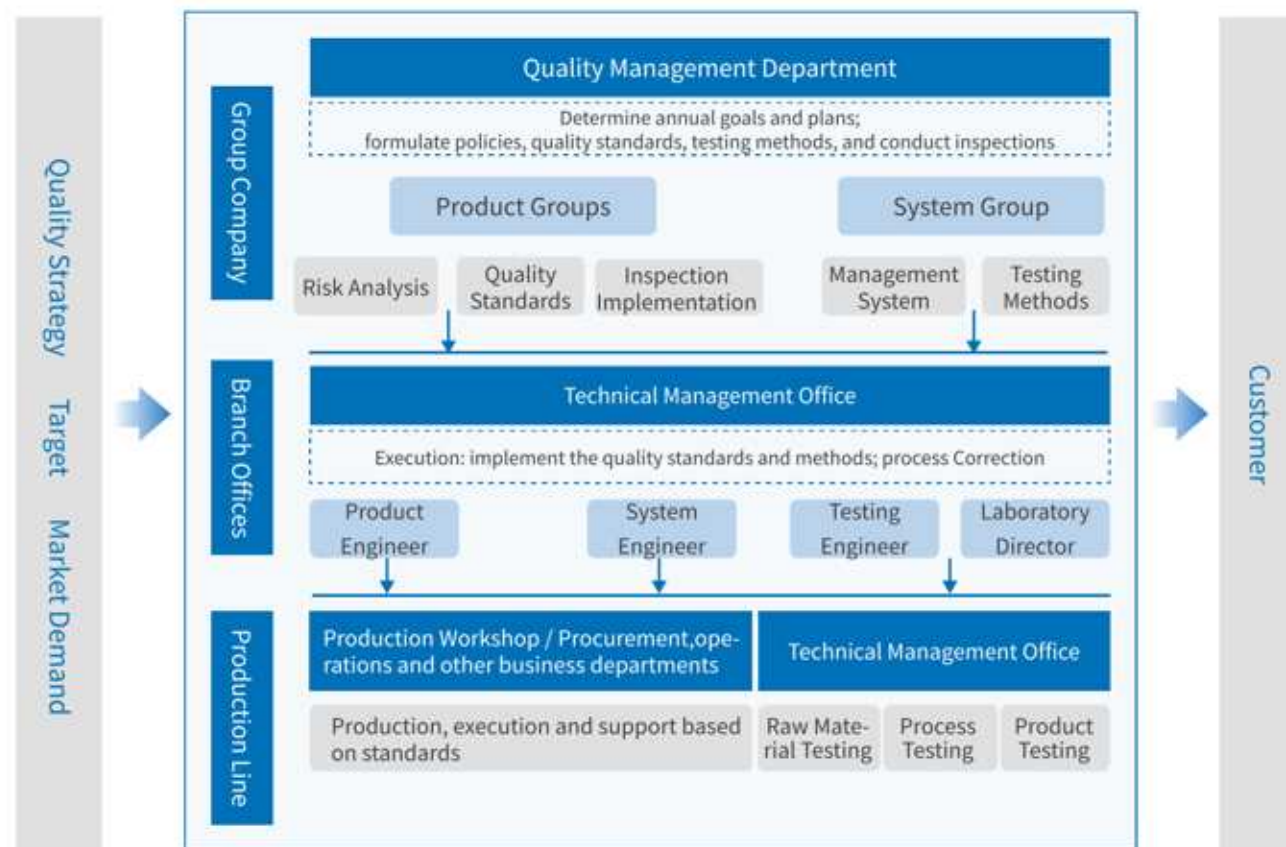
Quality Strategy Target Market Demand

Group Company

Quality Management Department

Determine annual goals and plans; formulate policies, quality standards, testing methods, and conduct inspections

Product Groups

System Group

Risk Analysis

Quality Standards

Inspection Implementation

Management System

Testing Methods

Branch Offices

Technical Management Office

Execution: implement the quality standards and methods; process Correction

Product Engineer

System Engineer

Testing Engineer

Laboratory Director

Production Line

Production Workshop / Procurement,operations and other business departments

Technical Management Office

Production, execution and support based on standards

Raw Material Testing

Process Testing

Product Testing

Customer